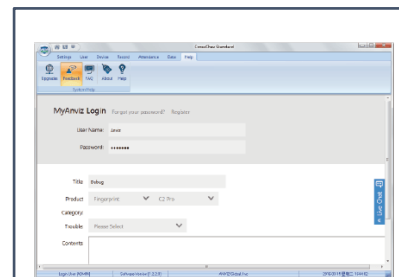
CrossChex Standard

Settings User Device Record Attendance Data Help

Upgrade Feedback FAQ About Help

System Help

MyAnviz Login Forgot your password? Register

User Name: anviz

Password: •••••••

Title Debug

Product Fingerprint C2 Pro

Category

Possible Please Select

Contents

Live Chat

Login User:[ADMIN] Software Version:[4.3.8] ANVIZ Global Inc. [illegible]